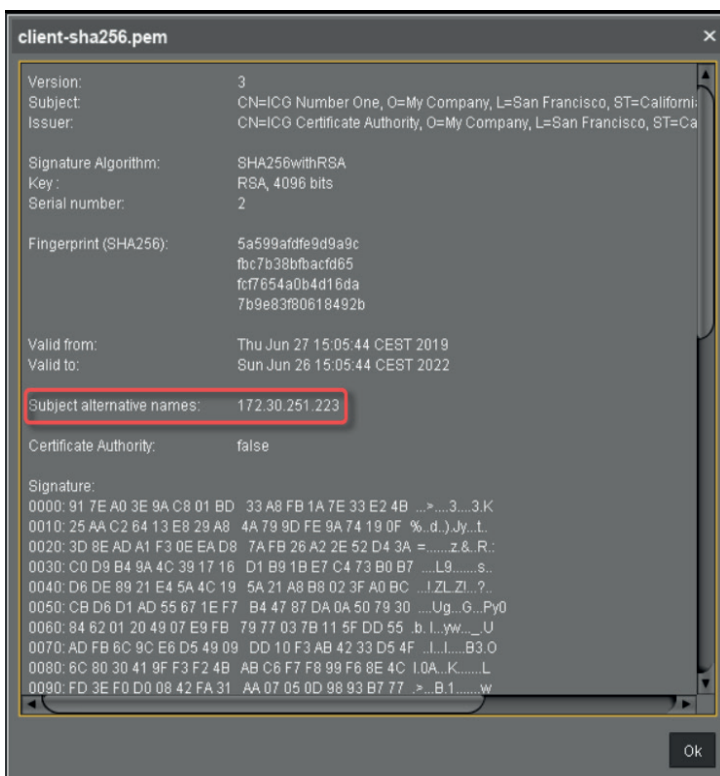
client-sha256.pem

Version: 3
Subject: CN=ICG Number One, O=My Company, L=San Francisco, ST=Californi
Issuer: CN=ICG Certificate Authority, O=My Company, L=San Francisco, ST=Ca

Signature Algorithm: SHA256withRSA
Key : RSA, 4096 bits
Serial number: 2

Fingerprint (SHA256): 5a599afdfe9d9a9c
fbc7b38bfbacfd65
fcf7654a0b4d16da
7b9e83f80618492b

Valid from: Thu Jun 27 15:05:44 CEST 2019
Valid to: Sun Jun 26 15:05:44 CEST 2022

Subject alternative names: 172.30.251.223

Certificate Authority: false

Signature:
0000: 91 7E A0 3E 9A C8 01 BD 33 A8 FB 1A 7E 33 E2 4B ...>....3....3.K
0010: 25 AA C2 64 13 E8 29 A8 4A 79 9D FE 9A 74 19 0F %..d..).Jy...t..
0020: 3D 8E AD A1 F3 0E EA D8 7A FB 26 A2 2E 52 D4 3A =.......z.&..R.:
0030: C0 D9 B4 9A 4C 39 17 16 D1 B9 1B E7 C4 73 B0 B7 ....L9.......s..
0040: D6 DE 89 21 E4 5A 4C 19 5A 21 A8 B8 02 3F A0 BC ...!.ZL.Z!...?..
0050: CB D6 D1 AD 55 67 1E F7 B4 47 87 DA 0A 50 79 30 ....Ug...G...Py0
0060: 84 62 01 20 49 07 E9 FB 79 77 03 7B 11 5F DD 55 .b. I...yw..._.U
0070: AD FB 6C 9C E6 D5 49 09 DD 10 F3 AB 42 33 D5 4F ..l...I.....B3.O
0080: 6C 80 30 41 9F F3 F2 4B AB C6 F7 F8 99 F6 8E 4C l.0A...K.......L
0090: FD 3E F0 D0 08 42 FA 31 AA 07 05 0D 98 93 B7 77 .>...B.1.......w

Ok